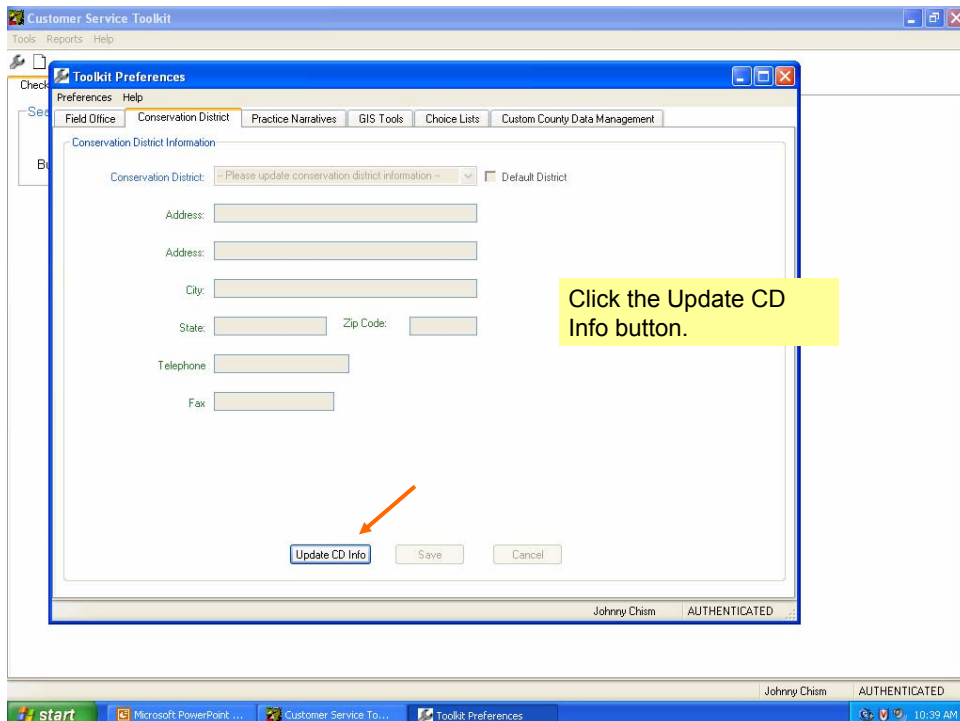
Customer Service Toolkit

Tools Reports Help

Check

Se

Bu

Toolkit Preferences

Preferences Help

Field Office | Conservation District | Practice Narratives | GIS Tools | Choice Lists | Custom County Data Management

Conservation District Information

Conservation District: -- Please update conservation district information -- Default District

Address:

Address:

City:

State: Zip Code:

Telephone

Fax

Click the Update CD Info button.

Update CD Info Save Cancel

Johnny Chism AUTHENTICATED

Johnny Chism AUTHENTICATED

start Microsoft PowerPoint ... Customer Service To... Toolkit Preferences 10:39 AM